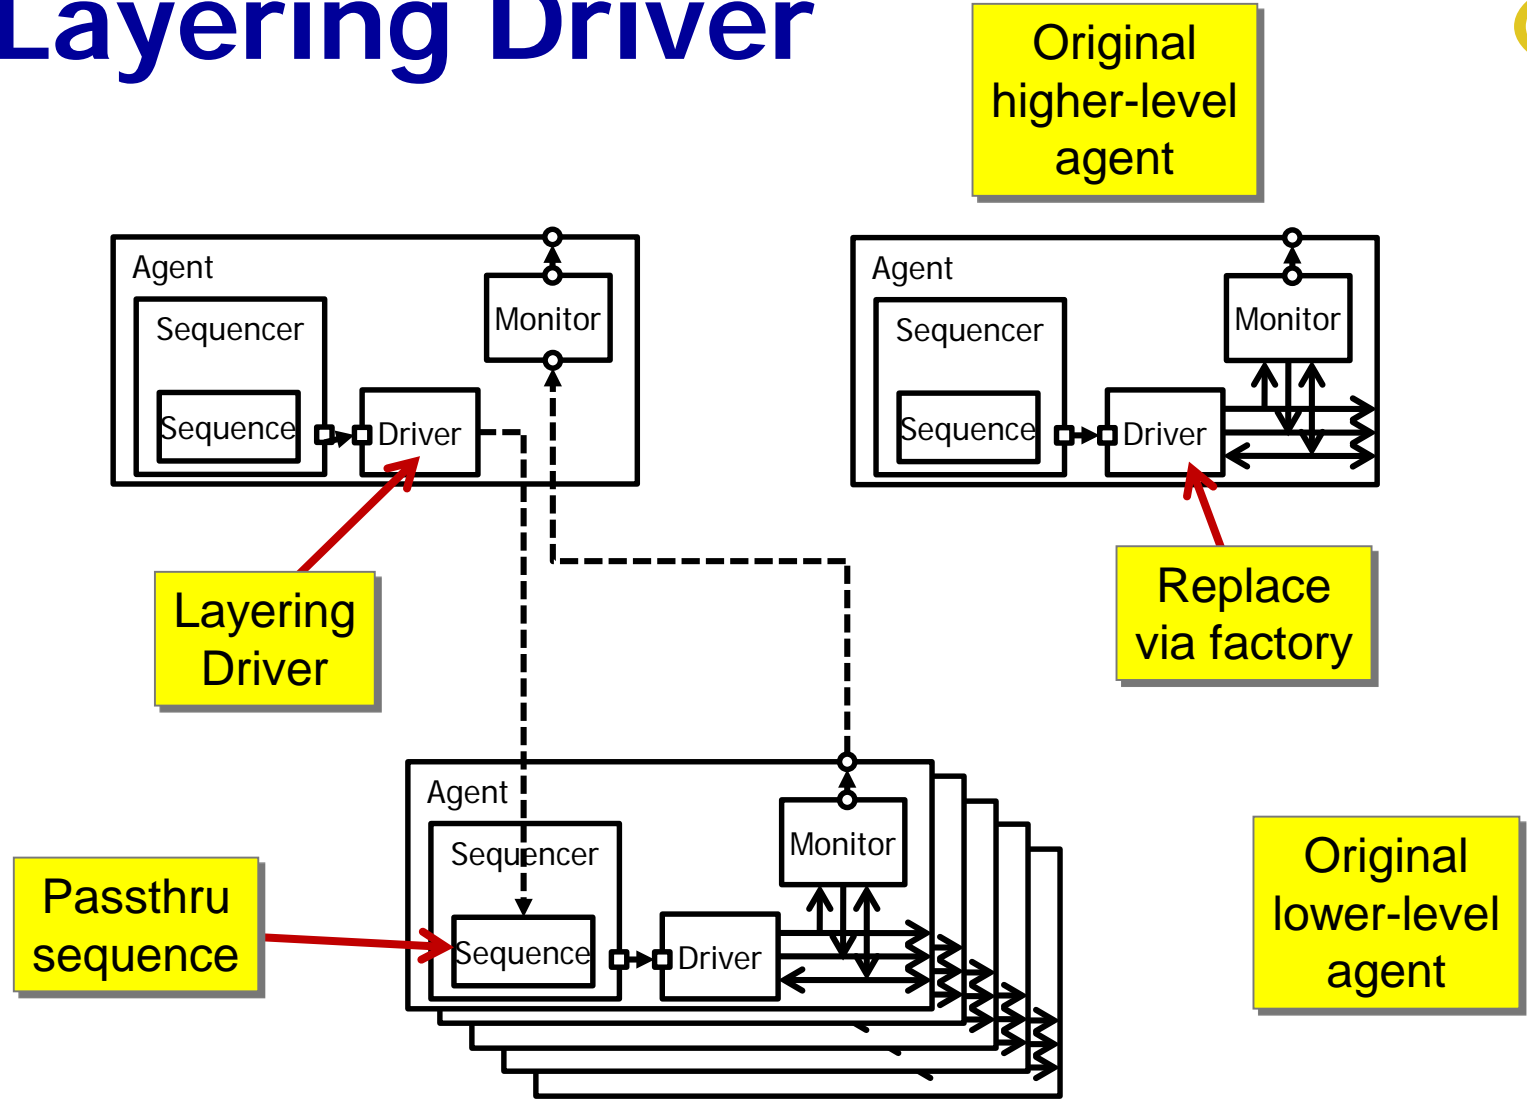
Layering Driver

Original higher-level agent

Agent
Sequencer
Sequence
Driver
Monitor

Agent
Sequencer
Sequence
Driver
Monitor

Layering Driver

Replace via factory

Agent
Sequencer
Sequence
Driver
Monitor

Passthru sequence

Original lower-level agent